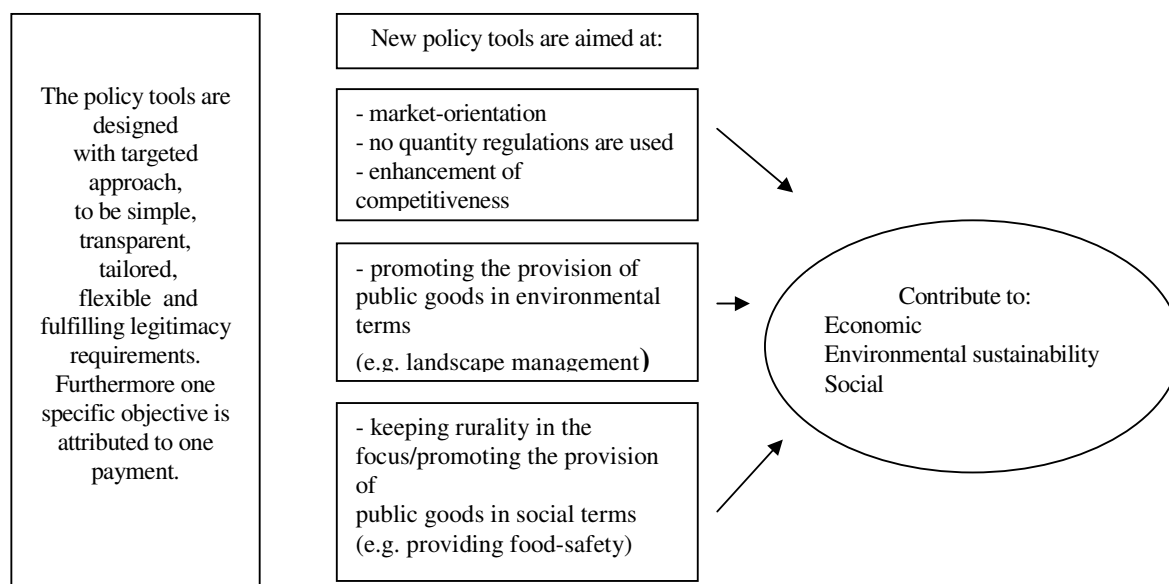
The policy tools are designed with targeted approach, to be simple, transparent, tailored, flexible and fulfilling legitimacy requirements. Furthermore one specific objective is attributed to one payment.

New policy tools are aimed at:

- market-orientation
- no quantity regulations are used
- enhancement of competitiveness

- promoting the provision of public goods in environmental terms
(e.g. landscape management)

- keeping rurality in the focus/promoting the provision of
public goods in social terms
(e.g. providing food-safety)

Contribute to:
Economic
Environmental sustainability
Social